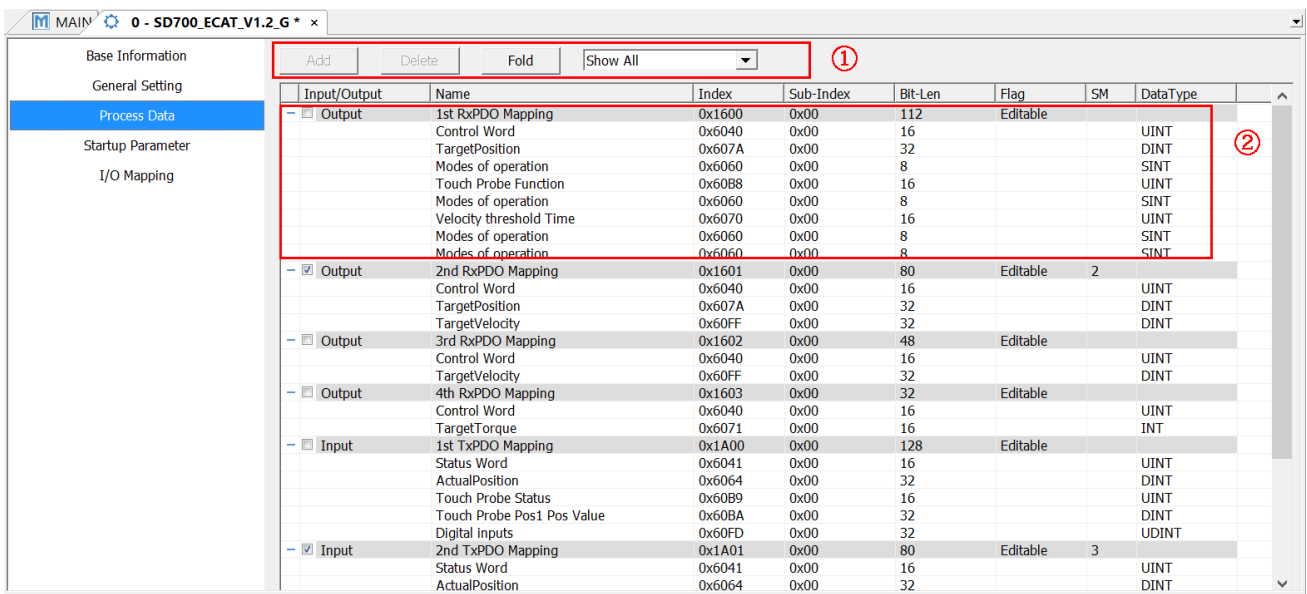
MAIN 0 - SD700_ECAT_V1.2_G * ×

Base Information
General Setting
Process Data
Startup Parameter
I/O Mapping

Add Delete Fold Show All ①

②

| Input/Output | Name | Index | Sub-Index | Bit-Len | Flag | SM | DataType |
|---|---|---|---|---|---|---|---|
| Output | 1st RxPDO Mapping | 0x1600 | 0x00 | 112 | Editable | | |
| | Control Word | 0x6040 | 0x00 | 16 | | | UINT |
| | TargetPosition | 0x607A | 0x00 | 32 | | | DINT |
| | Modes of operation | 0x6060 | 0x00 | 8 | | | SINT |
| | Touch Probe Function | 0x60B8 | 0x00 | 16 | | | UINT |
| | Modes of operation | 0x6060 | 0x00 | 8 | | | SINT |
| | Velocity threshold Time | 0x6070 | 0x00 | 16 | | | UINT |
| | Modes of operation | 0x6060 | 0x00 | 8 | | | SINT |
| | Modes of operation | 0x6060 | 0x00 | 8 | | | SINT |
| Output | 2nd RxPDO Mapping | 0x1601 | 0x00 | 80 | Editable | 2 | |
| | Control Word | 0x6040 | 0x00 | 16 | | | UINT |
| | TargetPosition | 0x607A | 0x00 | 32 | | | DINT |
| | TargetVelocity | 0x60FF | 0x00 | 32 | | | DINT |
| Output | 3rd RxPDO Mapping | 0x1602 | 0x00 | 48 | Editable | | |
| | Control Word | 0x6040 | 0x00 | 16 | | | UINT |
| | TargetVelocity | 0x60FF | 0x00 | 32 | | | DINT |
| Output | 4th RxPDO Mapping | 0x1603 | 0x00 | 32 | Editable | | |
| | Control Word | 0x6040 | 0x00 | 16 | | | UINT |
| | TargetTorque | 0x6071 | 0x00 | 16 | | | INT |
| Input | 1st TxPDO Mapping | 0x1A00 | 0x00 | 128 | Editable | | |
| | Status Word | 0x6041 | 0x00 | 16 | | | UINT |
| | ActualPosition | 0x6064 | 0x00 | 32 | | | DINT |
| | Touch Probe Status | 0x60B9 | 0x00 | 16 | | | UINT |
| | Touch Probe Pos1 Pos Value | 0x60BA | 0x00 | 32 | | | DINT |
| | Digital inputs | 0x60FD | 0x00 | 32 | | | UDINT |
| Input | 2nd TxPDO Mapping | 0x1A01 | 0x00 | 80 | Editable | 3 | |
| | Status Word | 0x6041 | 0x00 | 16 | | | UINT |
| | ActualPosition | 0x6064 | 0x00 | 32 | | | DINT |